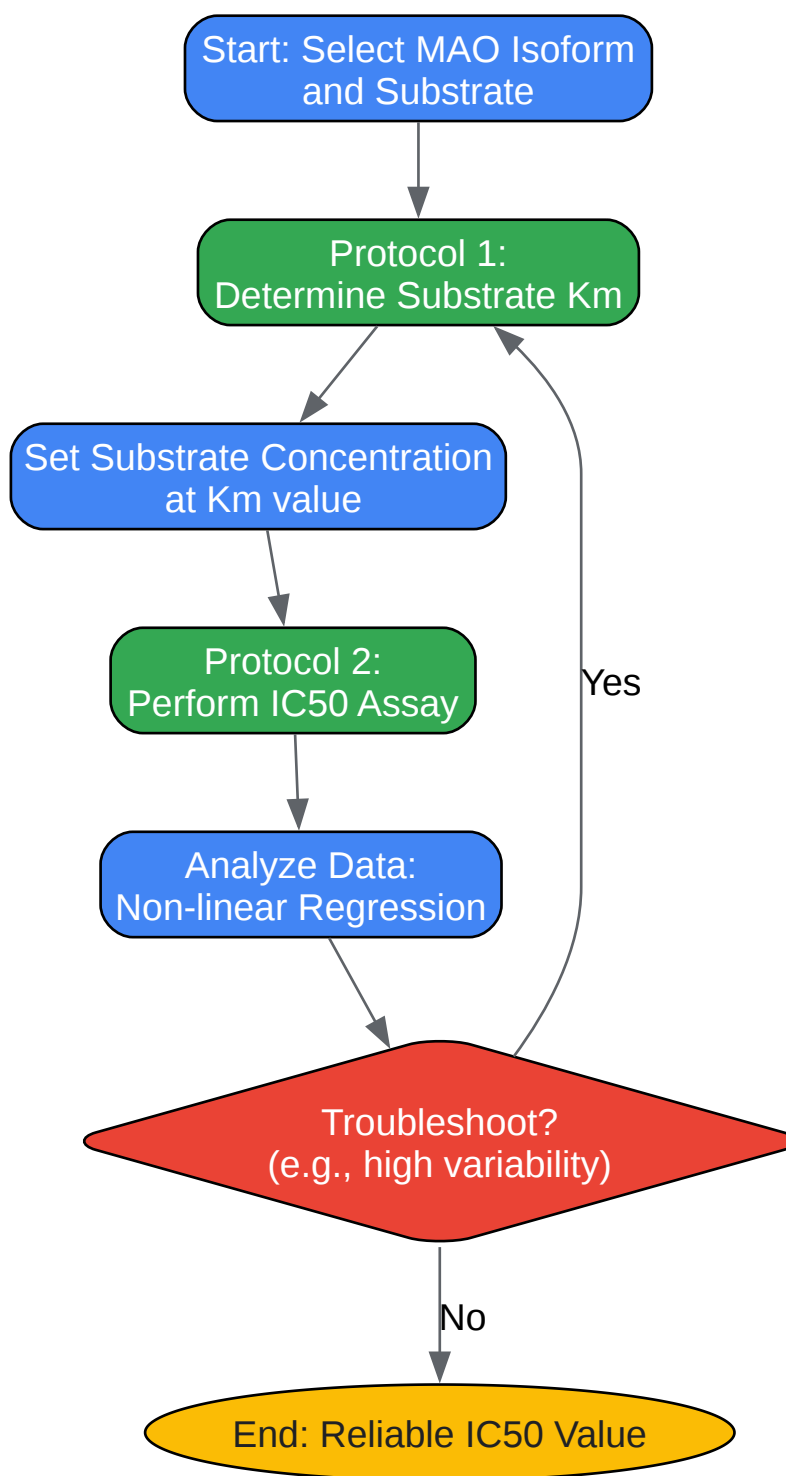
Start: Select MAO Isoform and Substrate

Protocol 1:
Determine Substrate Km

Set Substrate Concentration at Km value

Protocol 2:
Perform IC50 Assay

Analyze Data:
Non-linear Regression

Troubleshoot?
(e.g., high variability)

Yes

No

End: Reliable IC50 Value